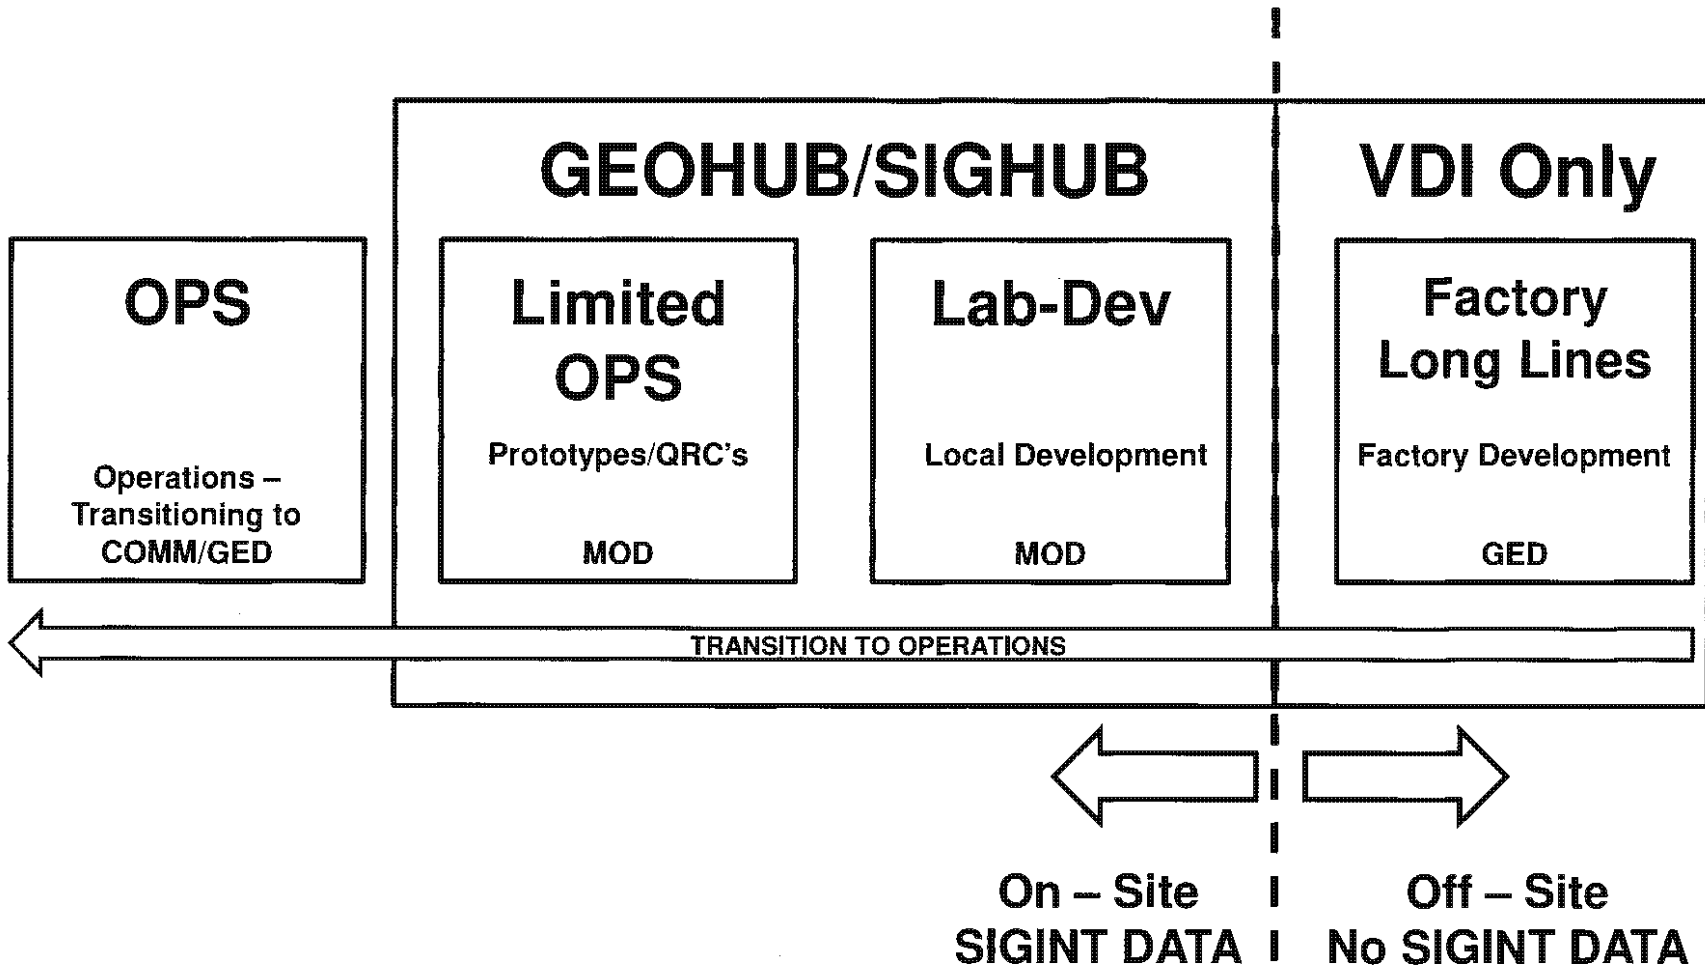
GEOHUB/SIGHUB

VDI Only

OPS

Operations – Transitioning to COMM/GED

Limited OPS

Prototypes/QRC's

MOD

Lab-Dev

Local Development

MOD

Factory Long Lines

Factory Development

GED

TRANSITION TO OPERATIONS

On – Site
SIGINT DATA

Off – Site
No SIGINT DATA